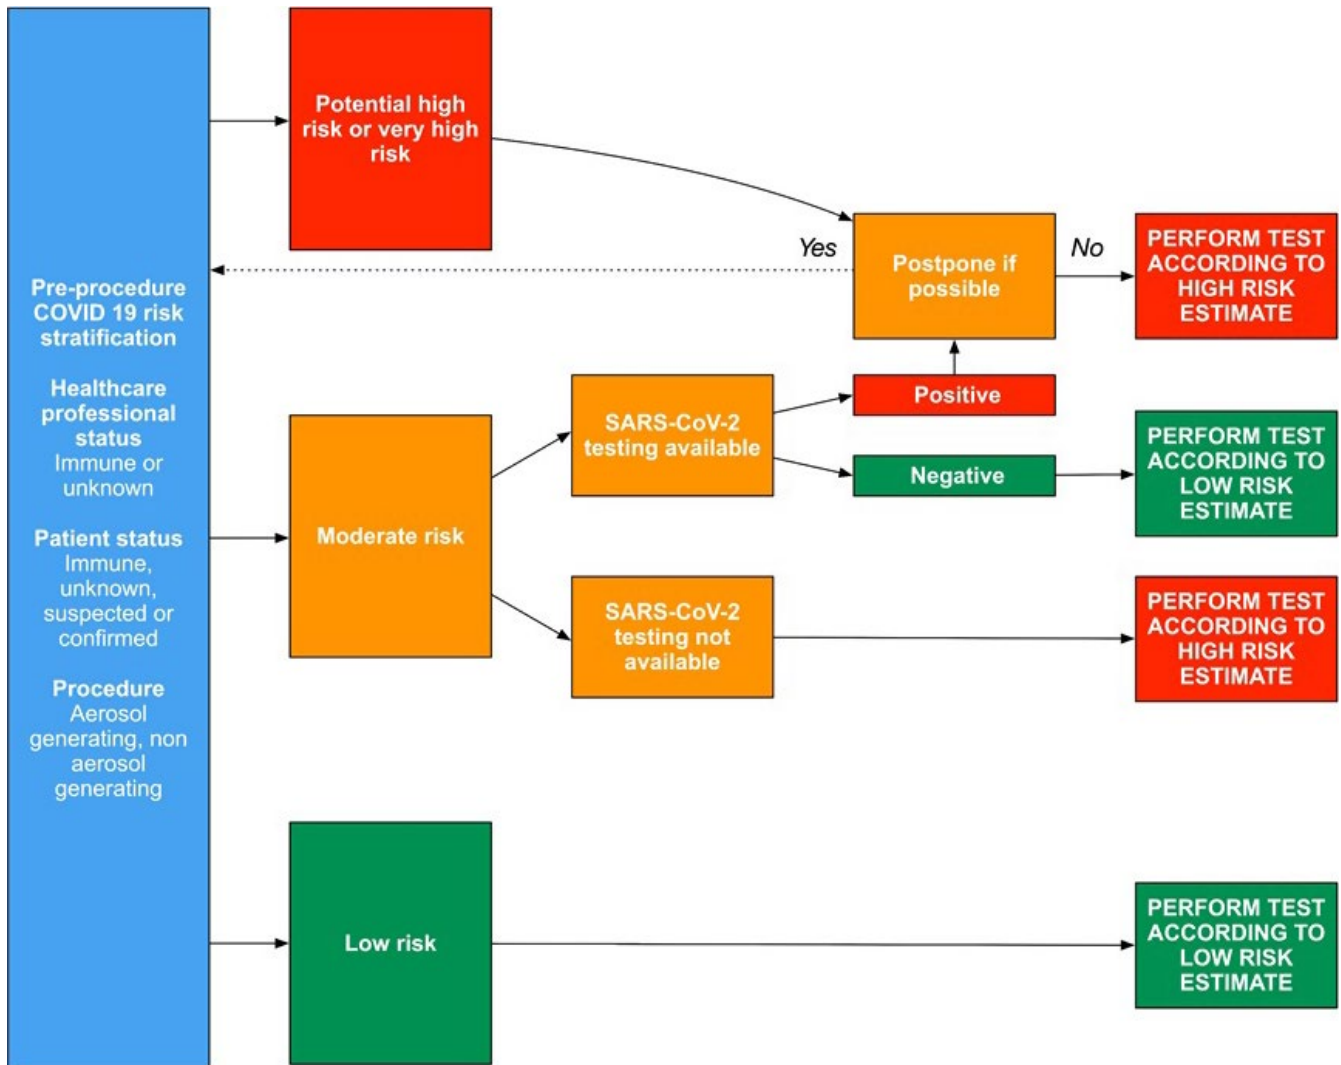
Pre-procedure COVID 19 risk stratification

Healthcare professional status
Immune or unknown

Patient status
Immune, unknown, suspected or confirmed

Procedure
Aerosol generating, non aerosol generating

Potential high risk or very high risk

Yes

Postpone if possible

No

PERFORM TEST ACCORDING TO HIGH RISK ESTIMATE

Moderate risk

SARS-CoV-2 testing available

Positive

Negative

PERFORM TEST ACCORDING TO LOW RISK ESTIMATE

SARS-CoV-2 testing not available

PERFORM TEST ACCORDING TO HIGH RISK ESTIMATE

Low risk

PERFORM TEST ACCORDING TO LOW RISK ESTIMATE